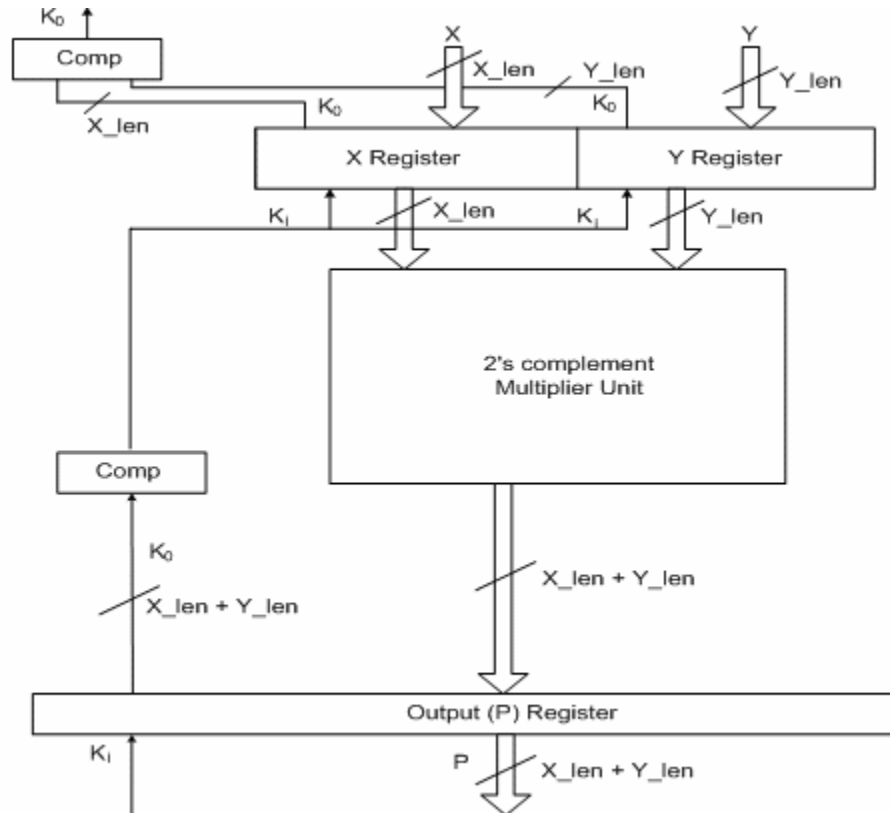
$K_0$
Comp
X
X_len
Y_len
Y
Y_len
X_len
$K_0$
$K_0$
X Register
Y Register
$K_I$
X_len
$K_I$
Y_len
2's complement
Multiplier Unit
Comp
$K_0$
X_len + Y_len
X_len + Y_len
Output (P) Register
$K_I$
P
X_len + Y_len